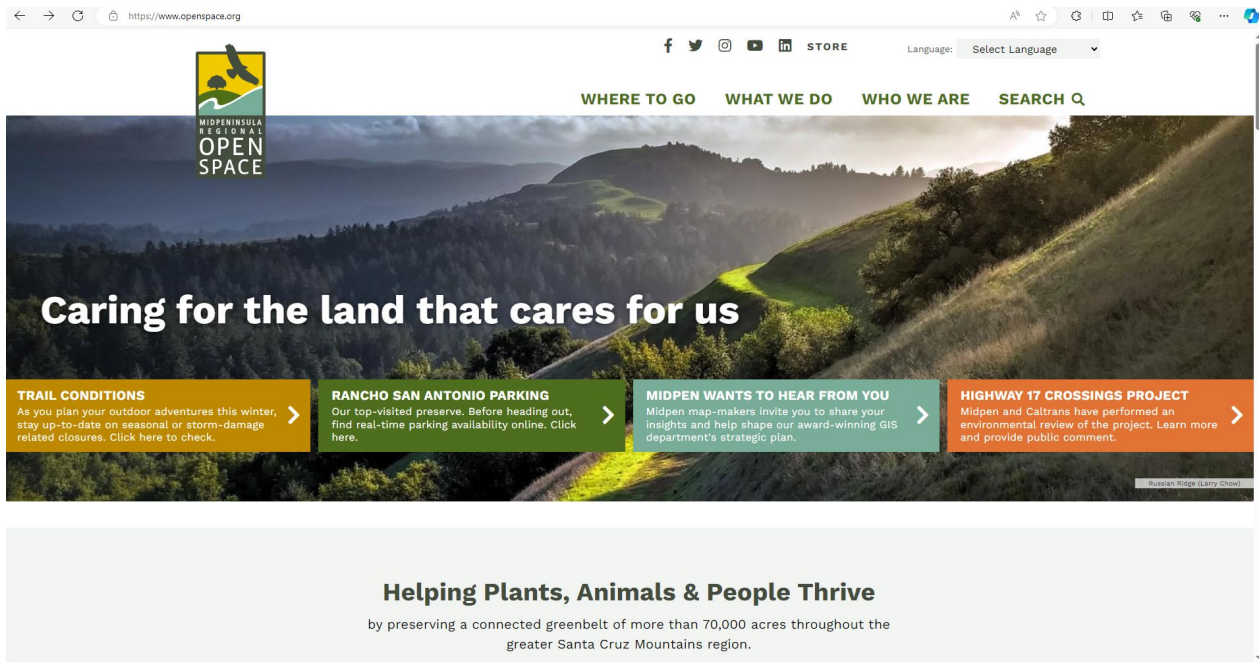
https://www.openspace.org

STORE

Language: Select Language

MIDPENINSULA REGIONAL OPEN SPACE

WHERE TO GO WHAT WE DO WHO WE ARE SEARCH

Caring for the land that cares for us

TRAIL CONDITIONS
As you plan your outdoor adventures this winter, stay up-to-date on seasonal or storm-damage related closures. Click here to check.

RANCHO SAN ANTONIO PARKING
Our top-visited preserve. Before heading out, find real-time parking availability online. Click here.

MIDPEN WANTS TO HEAR FROM YOU
Midpen map-makers invite you to share your insights and help shape our award-winning GIS department's strategic plan.

HIGHWAY 17 CROSSINGS PROJECT
Midpen and Caltrans have performed an environmental review of the project. Learn more and provide public comment.

Russian Ridge (Larry Chow)

Helping Plants, Animals & People Thrive

by preserving a connected greenbelt of more than 70,000 acres throughout the greater Santa Cruz Mountains region.